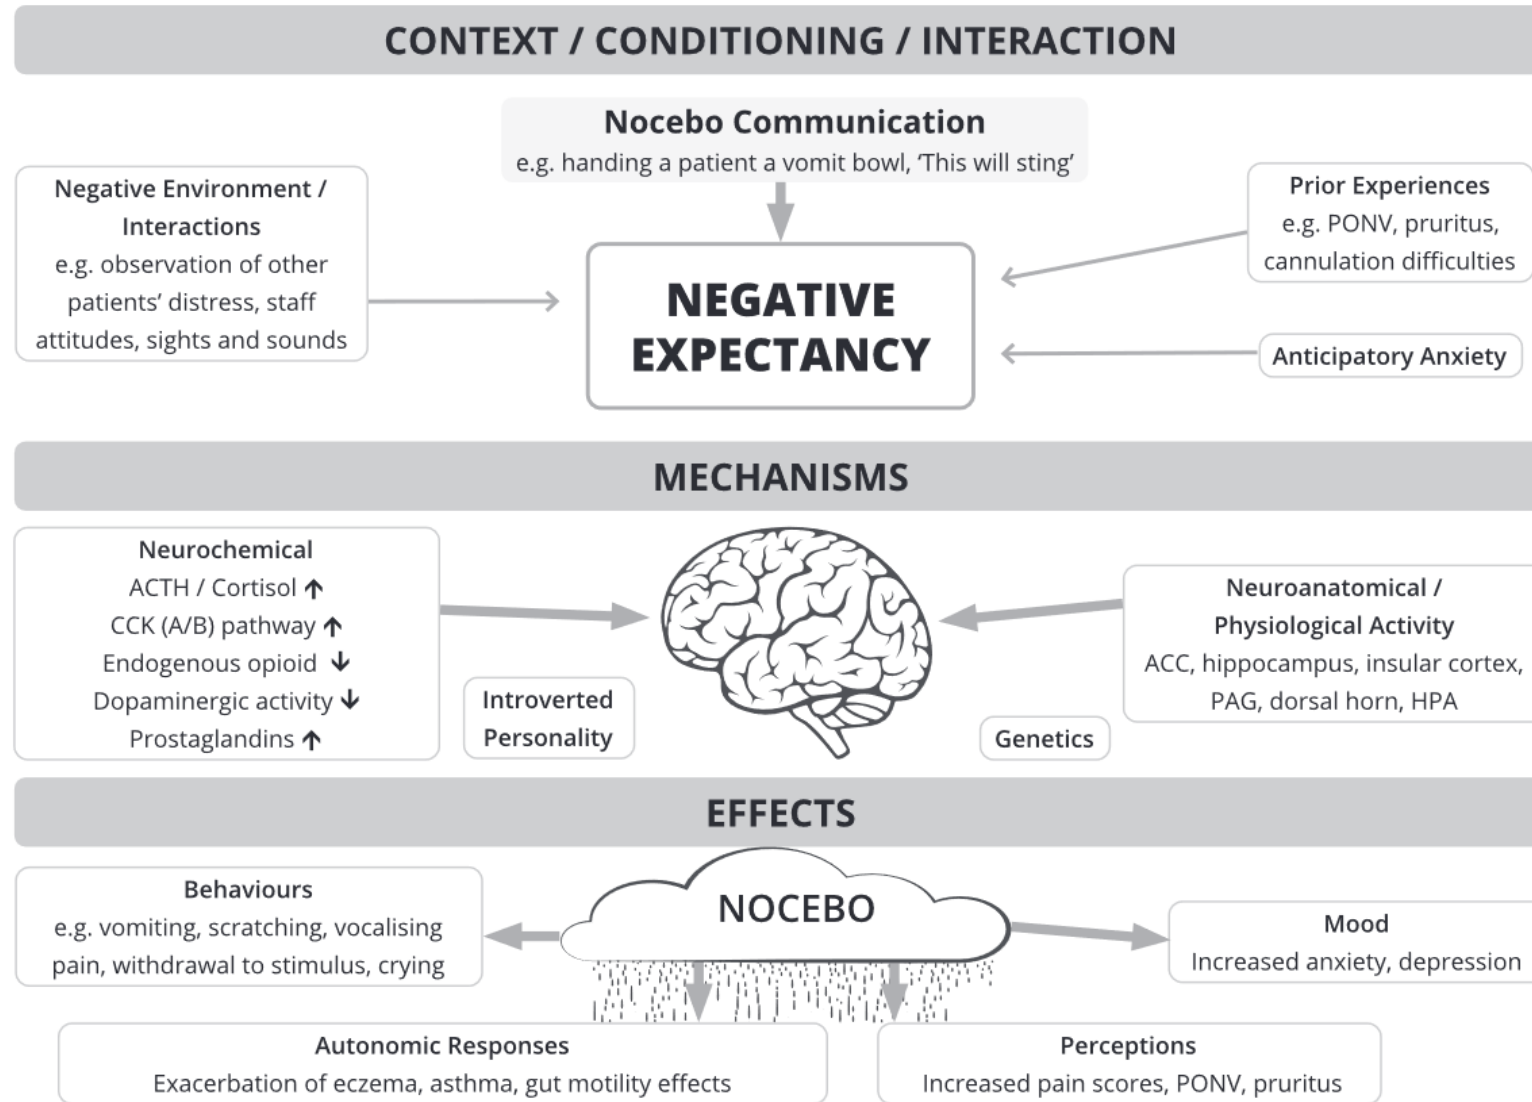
CONTEXT / CONDITIONING / INTERACTION

Nocebo Communication
e.g. handing a patient a vomit bowl, 'This will sting'

Negative Environment / Interactions
e.g. observation of other patients' distress, staff attitudes, sights and sounds

NEGATIVE EXPECTANCY

Prior Experiences
e.g. PONV, pruritus, cannulation difficulties

Anticipatory Anxiety

MECHANISMS

Neurochemical
ACTH / Cortisol ↑
CCK (A/B) pathway ↑
Endogenous opioid ↓
Dopaminergic activity ↓
Prostaglandins ↑

Introverted Personality

Genetics

Neuroanatomical / Physiological Activity
ACC, hippocampus, insular cortex, PAG, dorsal horn, HPA

EFFECTS

Behaviours
e.g. vomiting, scratching, vocalising pain, withdrawal to stimulus, crying

NOCEBO

Mood
Increased anxiety, depression

Autonomic Responses
Exacerbation of eczema, asthma, gut motility effects

Perceptions
Increased pain scores, PONV, pruritus